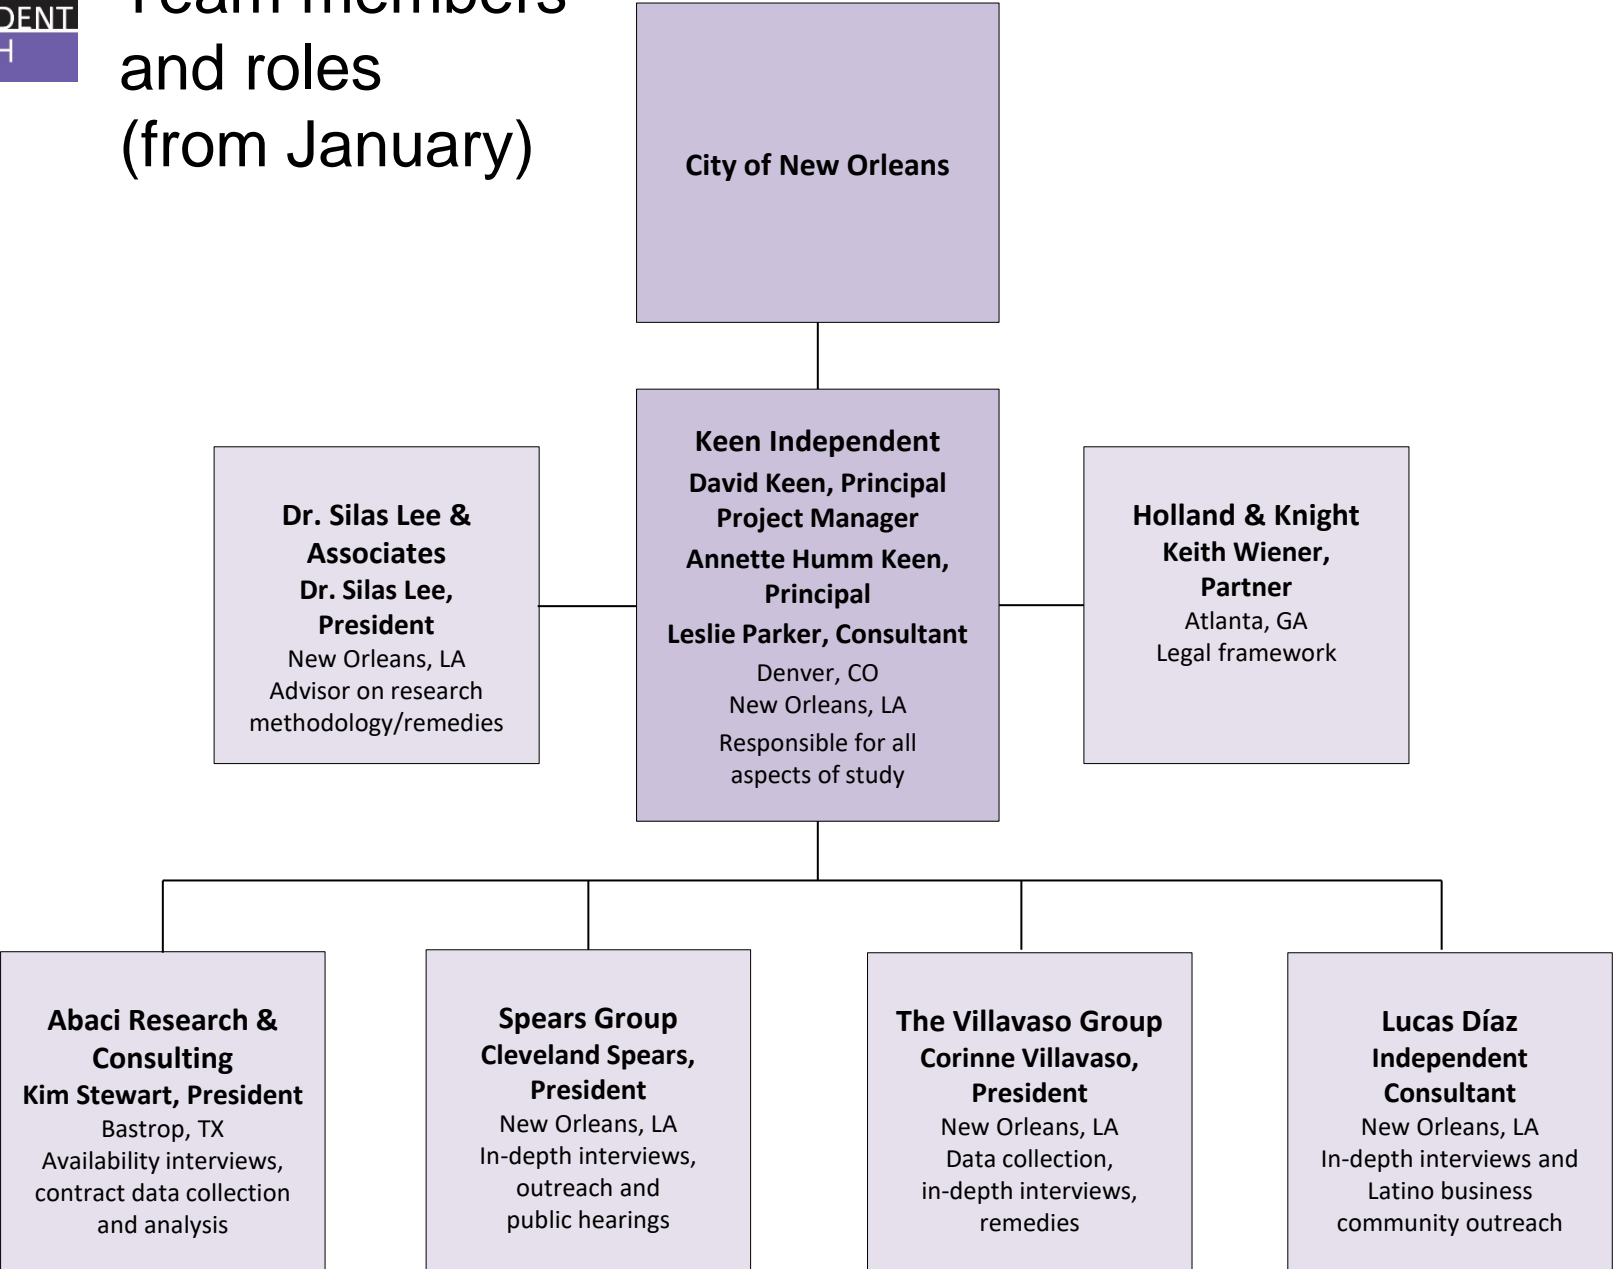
DENT
H

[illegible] and roles (from January)

City of New Orleans

Keen Independent
David Keen, Principal
Project Manager
Annette Humm Keen, Principal
Leslie Parker, Consultant
Denver, CO
New Orleans, LA
Responsible for all aspects of study

Dr. Silas Lee & Associates
Dr. Silas Lee, President
New Orleans, LA
Advisor on research methodology/remedies

Holland & Knight
Keith Wiener, Partner
Atlanta, GA
Legal framework

Abaci Research & Consulting
Kim Stewart, President
Bastrop, TX
Availability interviews, contract data collection and analysis

Spears Group
Cleveland Spears, President
New Orleans, LA
In-depth interviews, outreach and public hearings

The Villavaso Group
Corinne Villavaso, President
New Orleans, LA
Data collection, in-depth interviews, remedies

Lucas Díaz
Independent Consultant
New Orleans, LA
In-depth interviews and Latino business community outreach